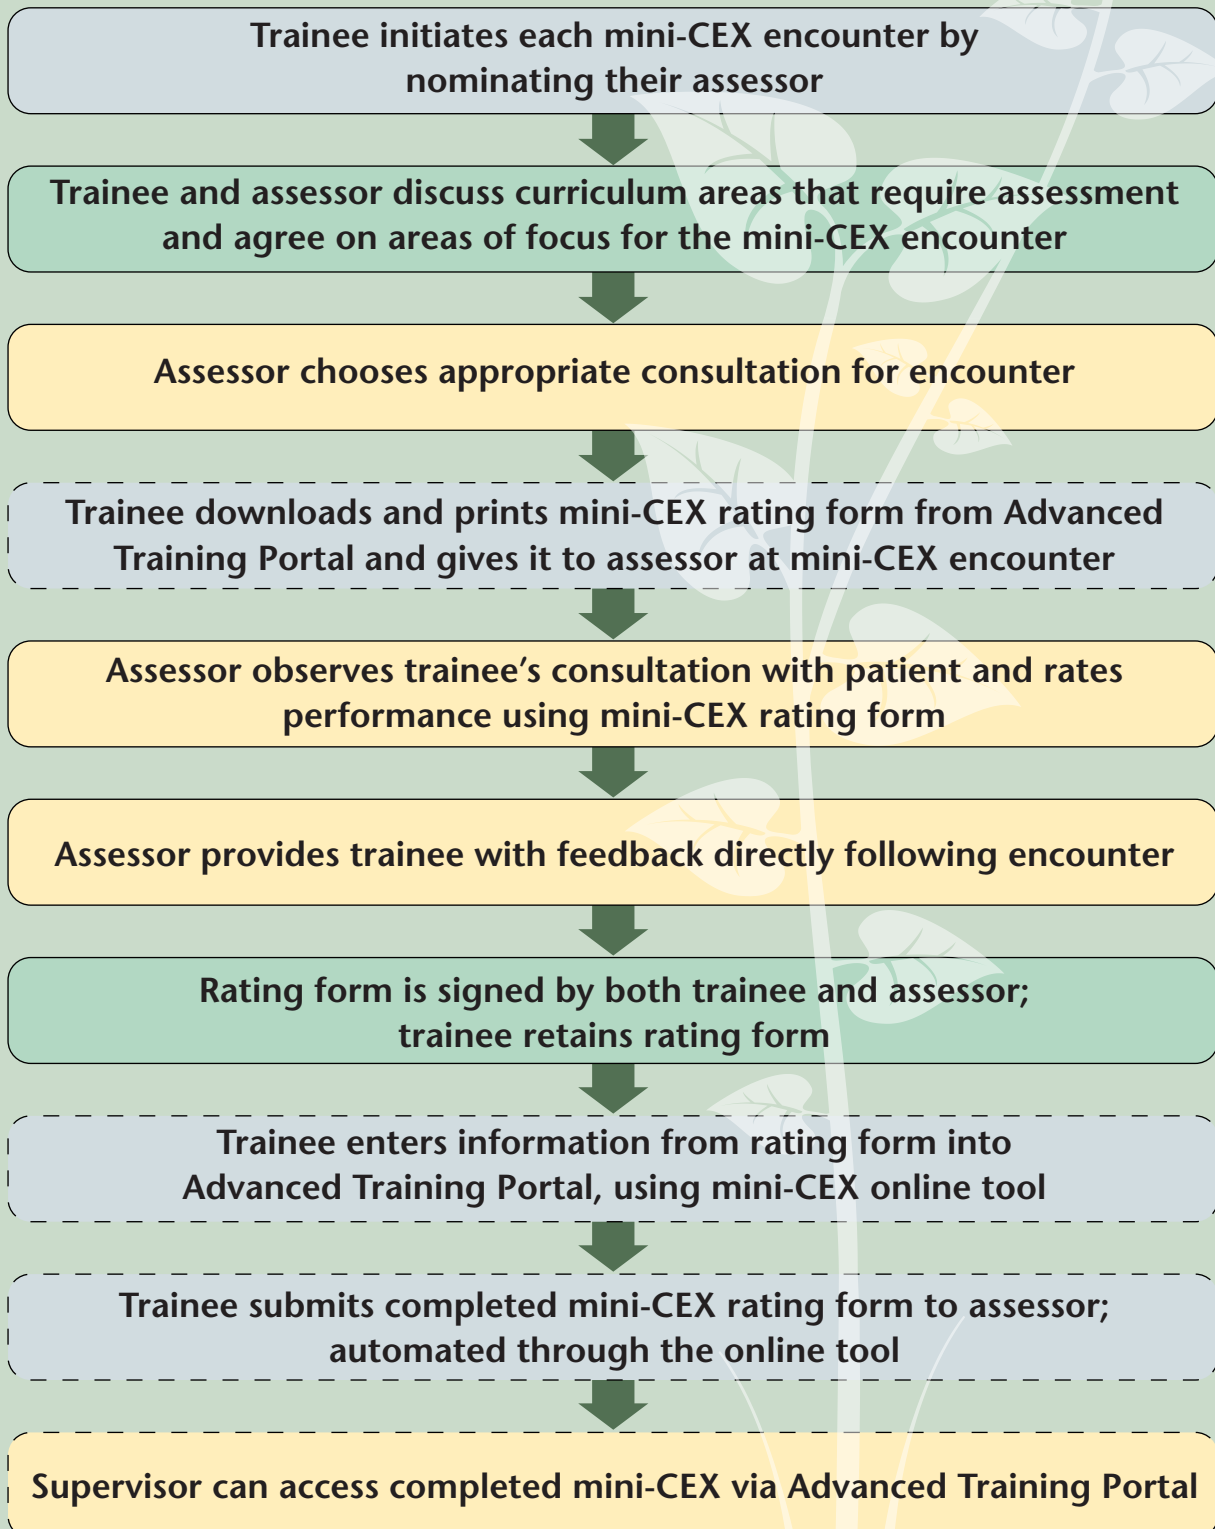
Trainee initiates each mini-CEX encounter by nominating their assessor

Trainee and assessor discuss curriculum areas that require assessment and agree on areas of focus for the mini-CEX encounter

Assessor chooses appropriate consultation for encounter

Trainee downloads and prints mini-CEX rating form from Advanced Training Portal and gives it to assessor at mini-CEX encounter

Assessor observes trainee’s consultation with patient and rates performance using mini-CEX rating form

Assessor provides trainee with feedback directly following encounter

Rating form is signed by both trainee and assessor; trainee retains rating form

Trainee enters information from rating form into Advanced Training Portal, using mini-CEX online tool

Trainee submits completed mini-CEX rating form to assessor; automated through the online tool

Supervisor can access completed mini-CEX via Advanced Training Portal